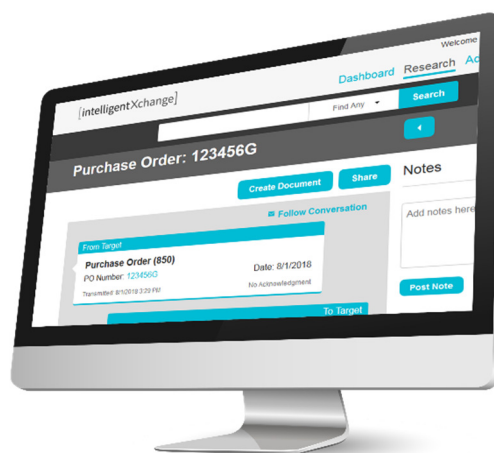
Welcome

Dashboard Research Ac

[intelligentXchange]

Find Any

Search

Purchase Order: 123456G

Notes

Create Document

Share

Follow Conversation

Add notes here

From Target

Purchase Order (850)

PO Number: 123456G

Date: 8/1/2018

Transmitted: 8/1/2018 3:29 PM

No Acknowledgment

Post Note

To Target